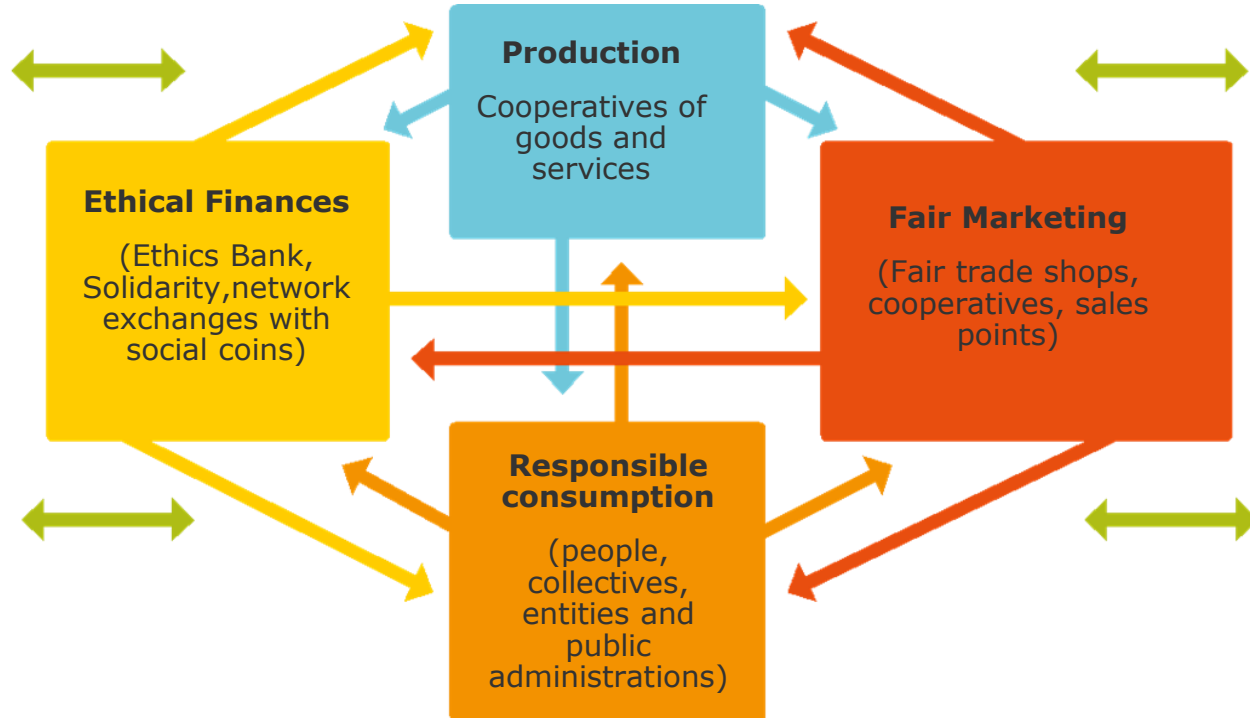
Production

Cooperatives of goods and services

Ethical Finances

(Ethics Bank, Solidarity,network exchanges with social coins)

Fair Marketing

(Fair trade shops, cooperatives, sales points)

Responsible consumption

(people, collectives, entities and public administrations)